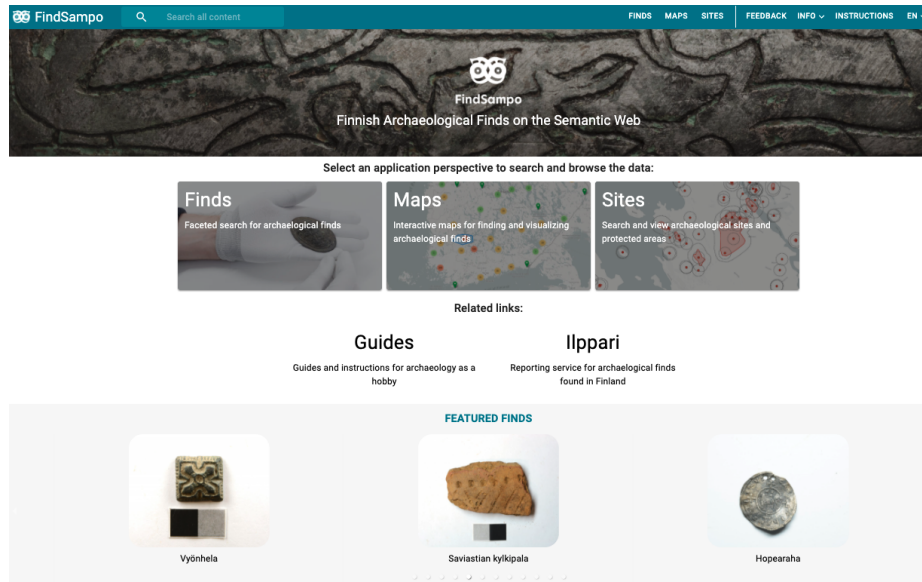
FindSampo

Search all content

FINDS MAPS SITES FEEDBACK INFO INSTRUCTIONS EN

FindSampo

Finnish Archaeological Finds on the Semantic Web

Select an application perspective to search and browse the data:

Finds

Faceted search for archaelogical finds

Maps

Interactive maps for finding and visualizing archaelogical finds

Sites

Search and view archaeological sites and protected areas

Related links:

Guides

Guides and instructions for archaeology as a hobby

Ilppari

Reporting service for archaelogical finds found in Finland

FEATURED FINDS

Vyönhela

Saviastian kylkipala

Hopearaha